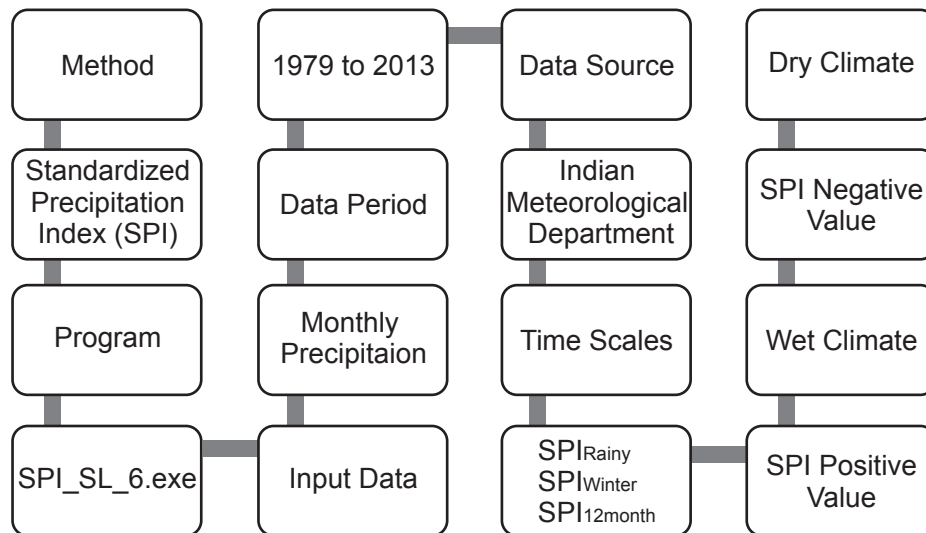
Method

Standardized Precipitation Index (SPI)

Program

SPI_SL_6.exe

1979 to 2013

Data Period

Monthly Precipitaion

Input Data

Data Source

Indian Meteorological Department

Time Scales

$SPI_{Rainy}$
$SPI_{Winter}$
$SPI_{12month}$

Dry Climate

SPI Negative Value

Wet Climate

SPI Positive Value